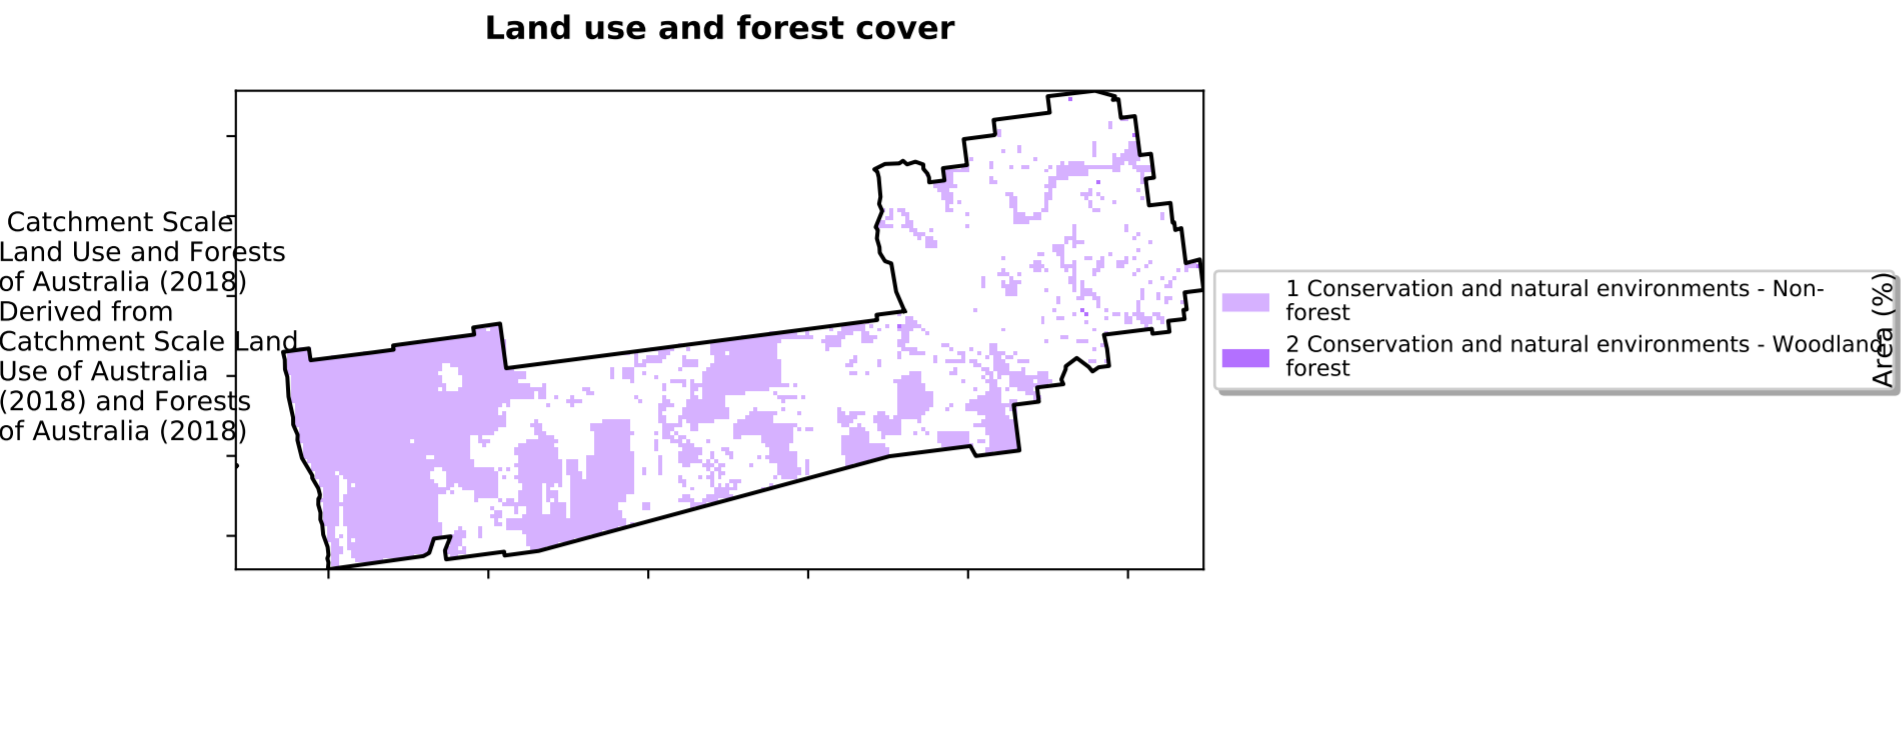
Land use and forest cover

Catchment Scale Land Use and Forests of Australia (2018) Derived from Catchment Scale Land Use of Australia (2018) and Forests of Australia (2018)

1 Conservation and natural environments - Non-forest
2 Conservation and natural environments - Woodland forest

Area (%)